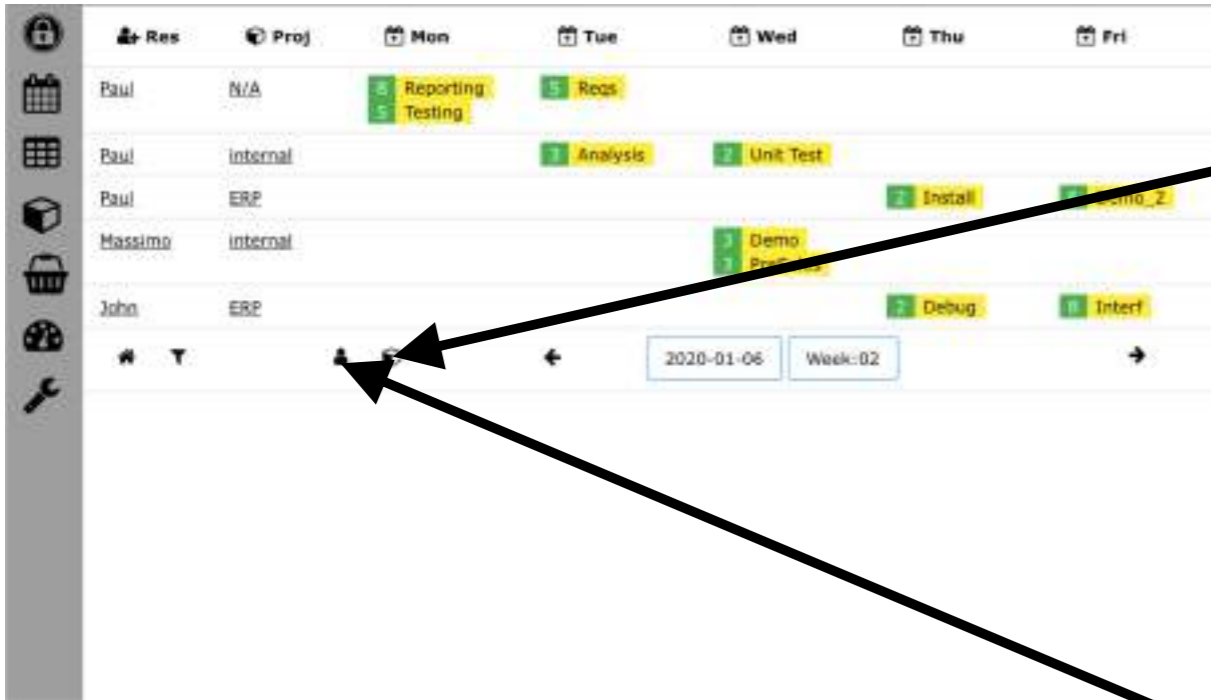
| Res | Proj | Mon | Tue | Wed | Thu | Fri |
|---|---|---|---|---|---|---|
| Paul | N/A | 8 Reporting 5 Testing | 5 Reqs | | | |
| Paul | internal | | 3 Analysis | 2 Unit Test | | |
| Paul | ERP | | | | 2 Install | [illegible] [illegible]emo_2 |
| Massimo | internal | | | 3 Demo 3 Pre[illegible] | | |
| John | ERP | | | | 2 Debug | 8 Interf |

2020-01-06 Week:02